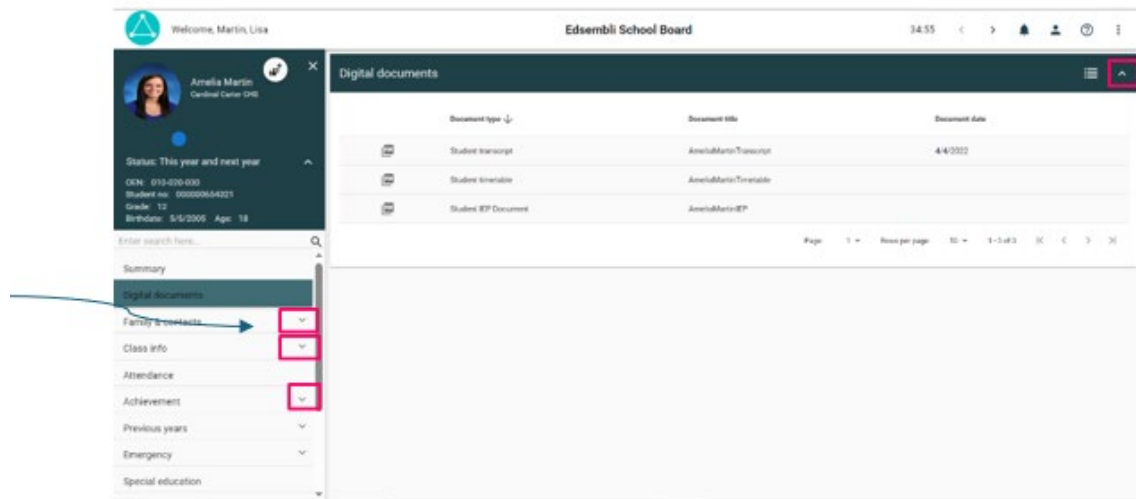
Welcome, Martin, Lisa

Edsembli School Board

34:55

Amelia Martin
Cardinal Carter CHS

Status: This year and next year

OEN: 010-020-030
Student no: 000000654321
Grade: 12
Birthdate: 5/5/2005 Age: 18

Enter search here...

Summary
Digital documents
Family & contacts
Class info
Attendance
Achievement
Previous years
Emergency
Special education

Digital documents

| | Document type | Document title | Document date |
|---|---|---|---|
| | Student transcript | AmeliaMartinTranscript | 4/4/2022 |
| | Student timetable | AmeliaMartinTimetable | |
| | Student IEP Document | AmeliaMartinIEP | |

Page 1 Rows per page 10 1-3 of 3